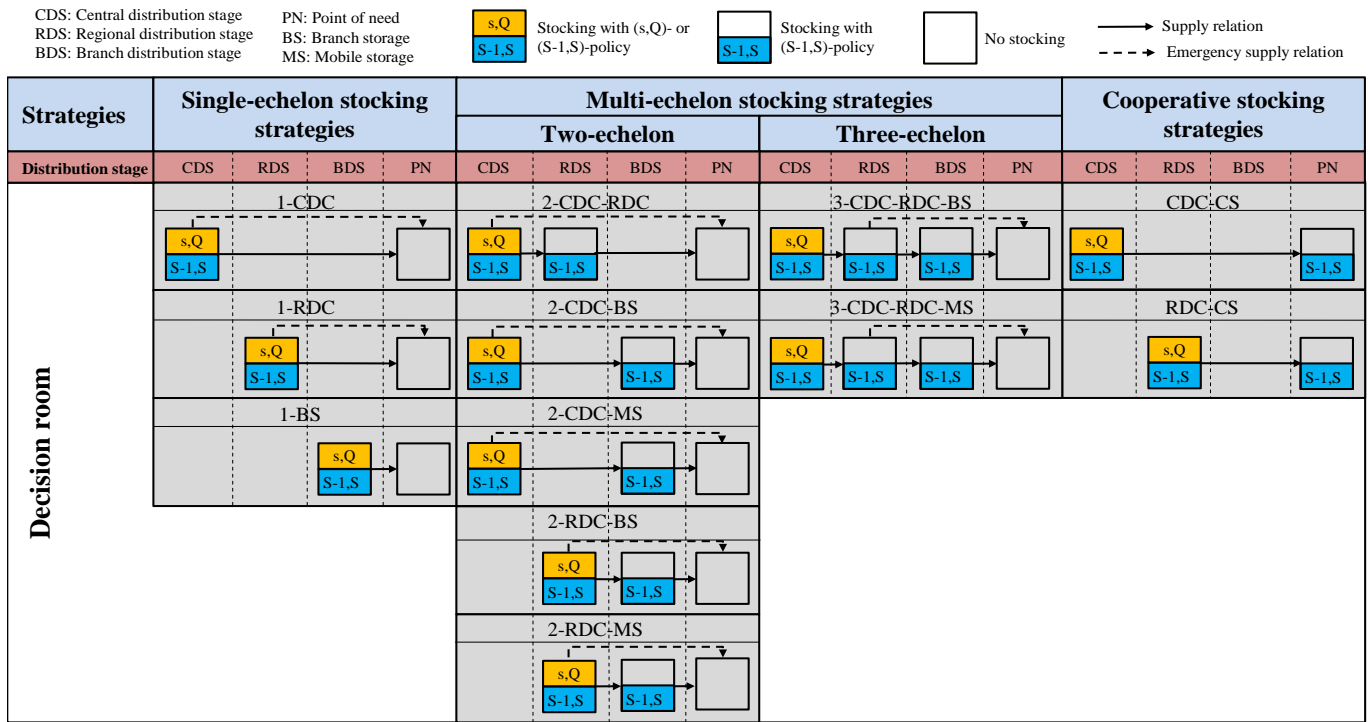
CDS: Central distribution stage
RDS: Regional distribution stage
BDS: Branch distribution stage

PN: Point of need
BS: Branch storage
MS: Mobile storage

s,Q
S-1,S
Stocking with (s,Q)- or (S-1,S)-policy

S-1,S
Stocking with (S-1,S)-policy

No stocking

Supply relation
Emergency supply relation

| Strategies | Single-echelon stocking strategies | Multi-echelon stocking strategies: Two-echelon | Multi-echelon stocking strategies: Three-echelon | Cooperative stocking strategies |
|---|---|---|---|---|
| Distribution stage | CDS RDS BDS PN | CDS RDS BDS PN | CDS RDS BDS PN | CDS RDS BDS PN |
| Decision room | 1-CDC: s,Q S-1,S | 2-CDC-RDC: s,Q S-1,S; S-1,S | 3-CDC-RDC-BS: s,Q S-1,S; S-1,S; S-1,S | CDC-CS: s,Q S-1,S; S-1,S |
| | 1-RDC: s,Q S-1,S | 2-CDC-BS: s,Q S-1,S; S-1,S | 3-CDC-RDC-MS: s,Q S-1,S; S-1,S; S-1,S | RDC-CS: s,Q S-1,S; S-1,S |
| | 1-BS: s,Q S-1,S | 2-CDC-MS: s,Q S-1,S; S-1,S | | |
| | | 2-RDC-BS: s,Q S-1,S; S-1,S | | |
| | | 2-RDC-MS: s,Q S-1,S; S-1,S | | |